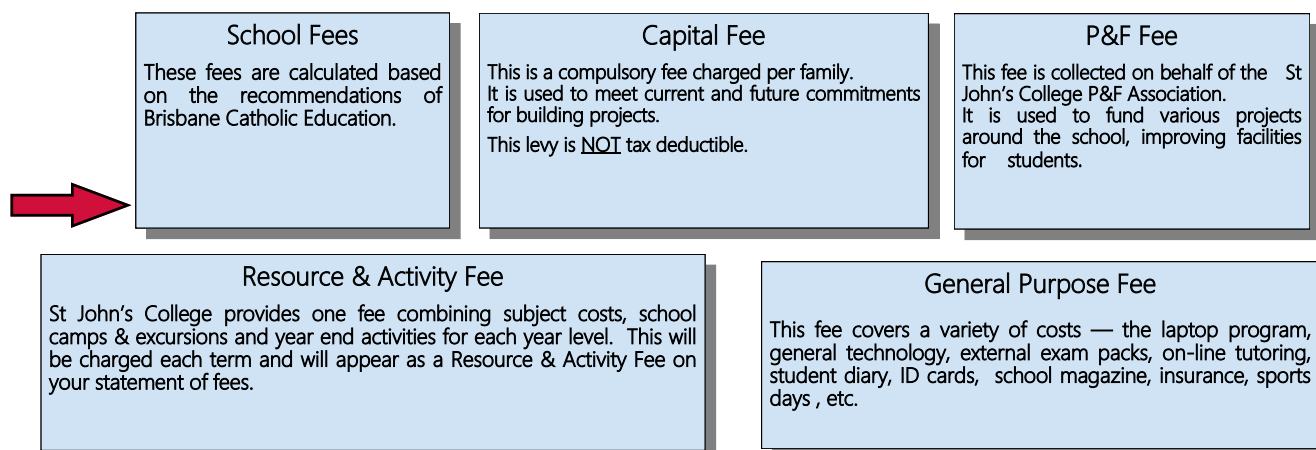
School Fees

These fees are calculated based on the recommendations of Brisbane Catholic Education.

Capital Fee

This is a compulsory fee charged per family.
It is used to meet current and future commitments for building projects.

This levy is NOT tax deductible.

P&F Fee

This fee is collected on behalf of the St John's College P&F Association.
It is used to fund various projects around the school, improving facilities for students.

Resource & Activity Fee

St John's College provides one fee combining subject costs, school camps & excursions and year end activities for each year level. This will be charged each term and will appear as a Resource & Activity Fee on your statement of fees.

General Purpose Fee

This fee covers a variety of costs — the laptop program, general technology, external exam packs, on-line tutoring, student diary, ID cards, school magazine, insurance, sports days , etc.